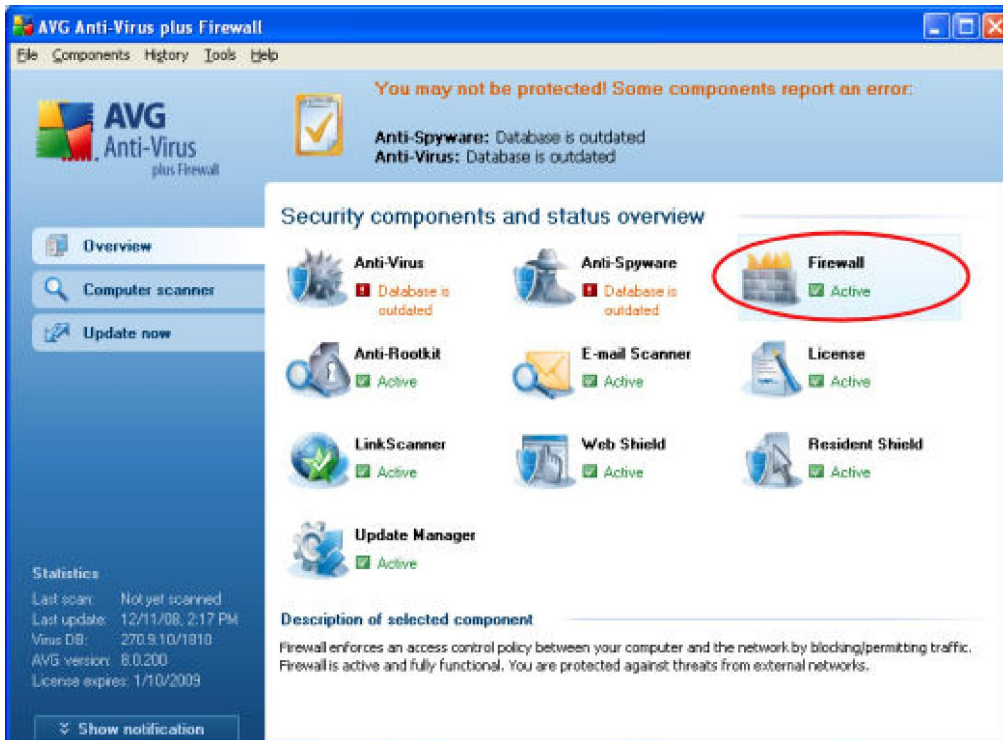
AVG Anti-Virus plus Firewall

File Components History Tools Help

AVG Anti-Virus plus Firewall

You may not be protected! Some components report an error:

Anti-Spyware: Database is outdated
Anti-Virus: Database is outdated

Security components and status overview

Overview

Computer scanner

Update now

Anti-Virus
Database is outdated

Anti-Spyware
Database is outdated

Firewall
Active

Anti-Rootkit
Active

E-mail Scanner
Active

License
Active

LinkScanner
Active

Web Shield
Active

Resident Shield
Active

Update Manager
Active

Statistics
Last scan: Not yet scanned
Last update: 12/11/08, 2:17 PM
Virus DB: 270.9.10/1810
AVG version: 8.0.200
License expires: 1/10/2009

Description of selected component

Firewall enforces an access control policy between your computer and the network by blocking/permitting traffic. Firewall is active and fully functional. You are protected against threats from external networks.

Show notification